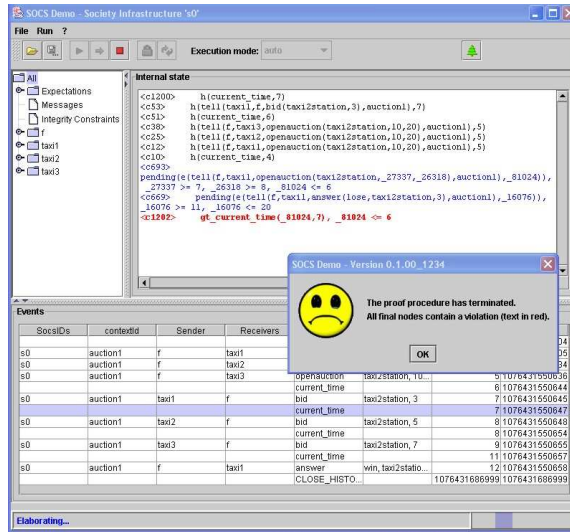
SOCS Demo - Society Infrastructure 's0'

File Run ?

Execution mode: auto

All
Expectations
Messages
Integrity Constraints
f
taxi1
taxi2
taxi3

Internal state

<c1200> h(current_time,7)
<c53> h(tell(taxi1,f,bid(taxi2station,3),auction1),7)
<c51> h(current_time,6)
<c38> h(tell(f,taxi3,openauction(taxi2station,10,20),auction1),5)
<c25> h(tell(f,taxi2,openauction(taxi2station,10,20),auction1),5)
<c12> h(tell(f,taxi1,openauction(taxi2station,10,20),auction1),5)
<c10> h(current_time,4)
<c693>
pending(e(tell(f,taxi1,openauction(taxi2station,_27337,_26318),auction1),_81024)), _27337 >= 7, _26318 >= 8, _81024 <= 6
<c669> pending(e(tell(f,taxi1,answer(lose,taxi2station,3),auction1),_16076)), _16076 >= 11, _16076 <= 20
<c1202> gt_current_time(_81024,7), _81024 <= 6

SOCS Demo - Version 0.1.00_1234

The proof procedure has terminated.
All final nodes contain a violation (text in red).

OK

Events

| SocsIDs | contextId | Sender | Receivers | | | |
|---|---|---|---|---|---|---|
| | | | | | | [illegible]04 |
| s0 | auction1 | f | taxi1 | | | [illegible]05 |
| s0 | auction1 | f | taxi2 | | | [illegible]34 |
| s0 | auction1 | f | taxi3 | openauction | taxi2station, 10... | 5 1076431550636 |
| | | | | current_time | | 6 1076431550644 |
| s0 | auction1 | taxi1 | f | bid | taxi2station, 3 | 7 1076431550645 |
| | | | | current_time | | 7 1076431550647 |
| s0 | auction1 | taxi2 | f | bid | taxi2station, 5 | 8 1076431550648 |
| | | | | current_time | | 8 1076431550654 |
| s0 | auction1 | taxi3 | f | bid | taxi2station, 7 | 9 1076431550655 |
| | | | | current_time | | 11 1076431550657 |
| s0 | auction1 | f | taxi1 | answer | win, taxi2statio... | 12 1076431550658 |
| | | | | CLOSE_HISTO... | | 1076431686999 1076431686999 |

Elaborating...